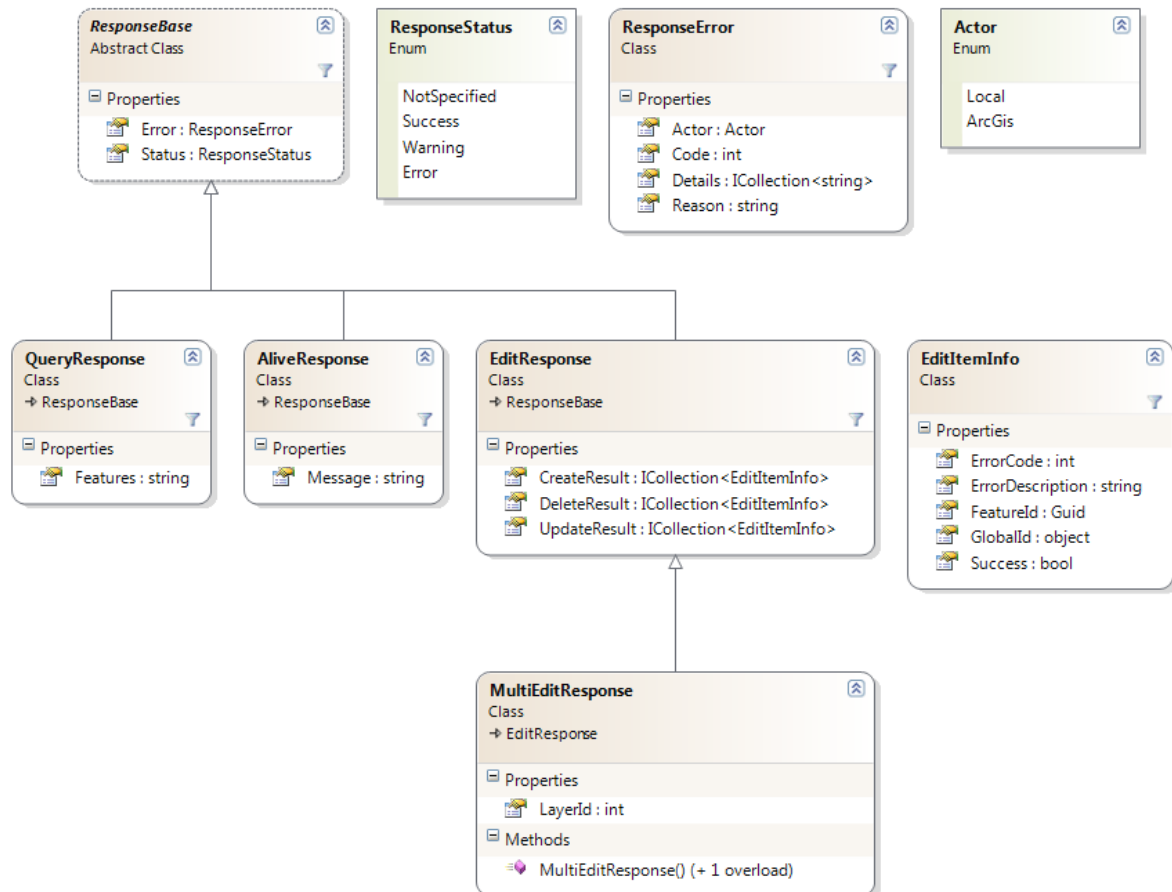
ResponseBase
Abstract Class

Properties
Error : ResponseError
Status : ResponseStatus

ResponseStatus
Enum

NotSpecified
Success
Warning
Error

ResponseError
Class

Properties
Actor : Actor
Code : int
Details : ICollection<string>
Reason : string

Actor
Enum

Local
ArcGis

QueryResponse
Class
→ ResponseBase

Properties
Features : string

AliveResponse
Class
→ ResponseBase

Properties
Message : string

EditResponse
Class
→ ResponseBase

Properties
CreateResult : ICollection<EditItemInfo>
DeleteResult : ICollection<EditItemInfo>
UpdateResult : ICollection<EditItemInfo>

EditItemInfo
Class

Properties
ErrorCode : int
ErrorDescription : string
FeatureId : Guid
GlobalId : object
Success : bool

MultiEditResponse
Class
→ EditResponse

Properties
LayerId : int

Methods
MultiEditResponse() (+ 1 overload)